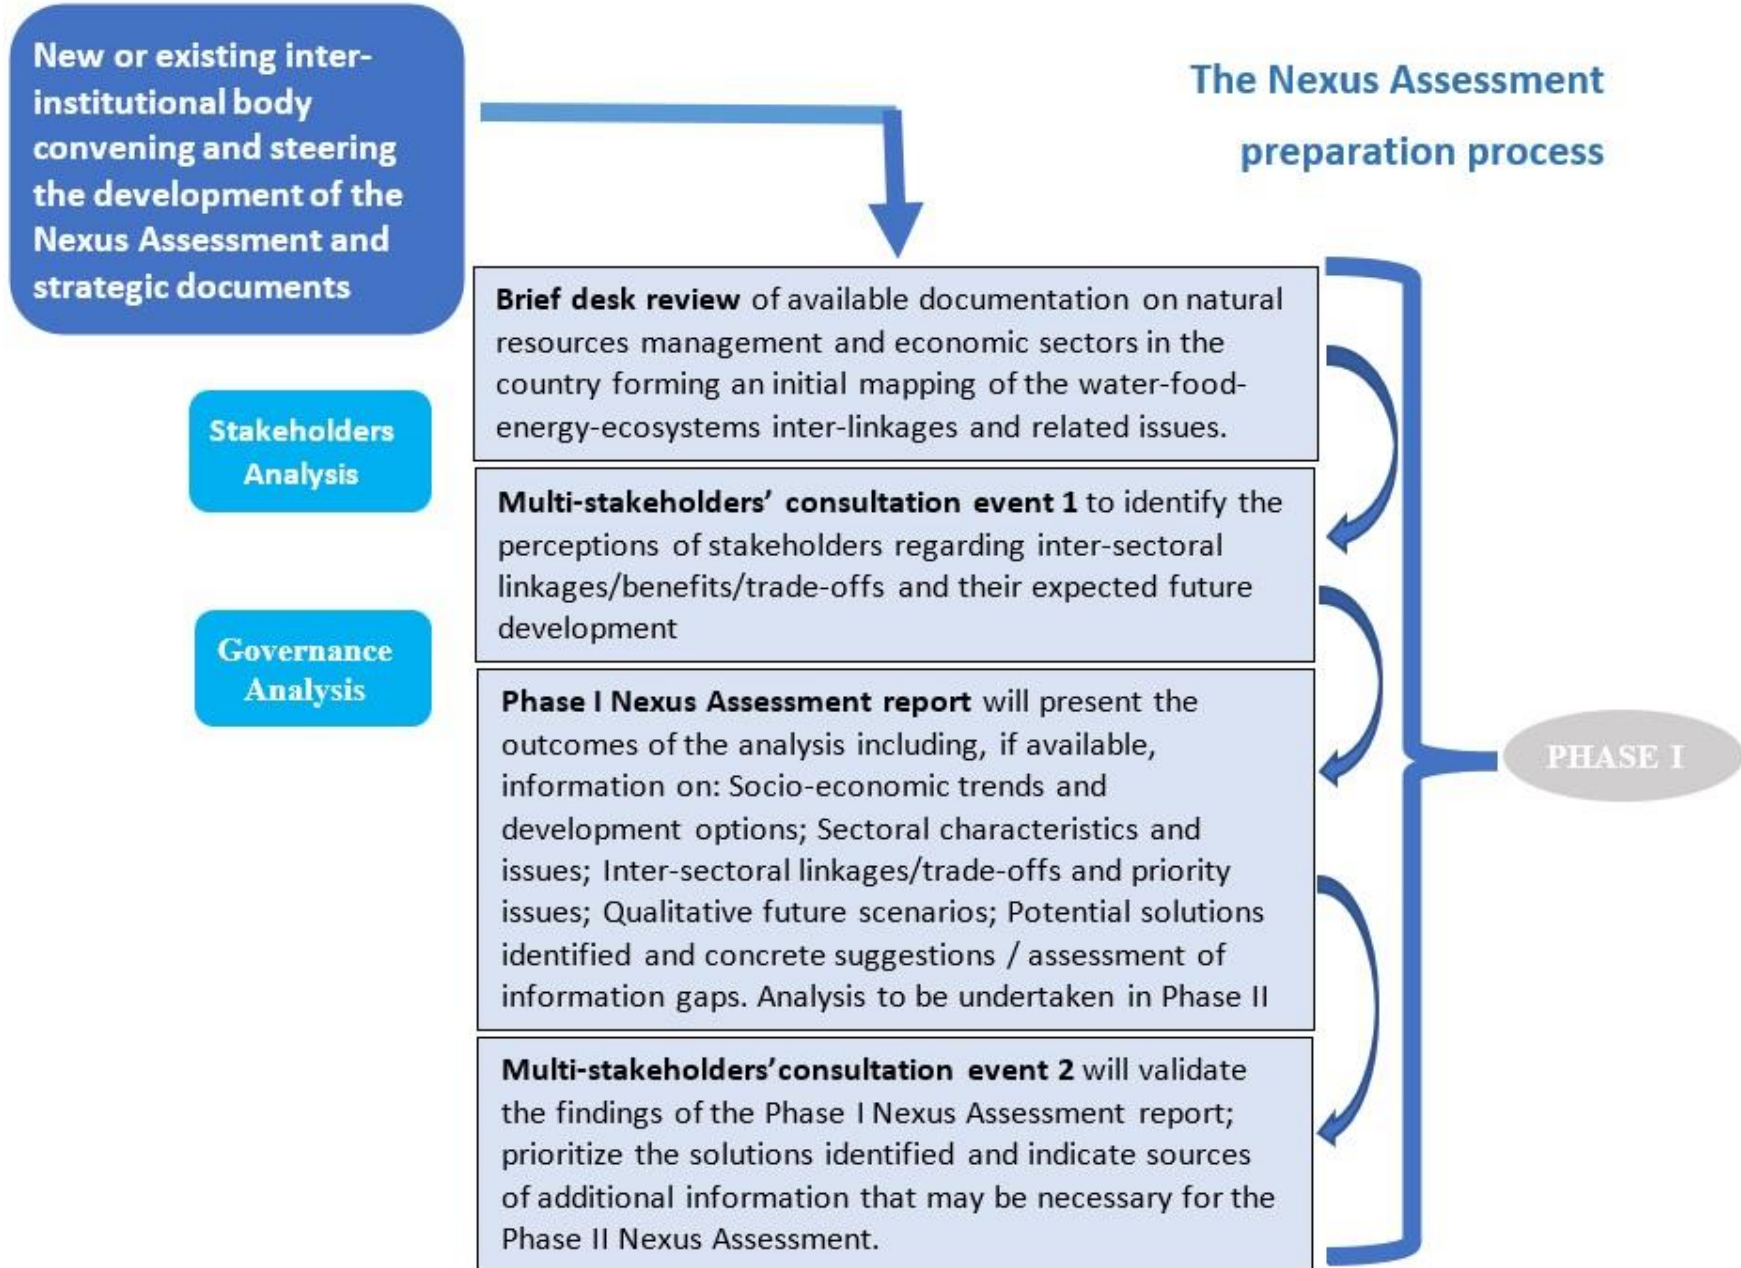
New or existing inter-institutional body convening and steering the development of the Nexus Assessment and strategic documents

The Nexus Assessment preparation process

Stakeholders Analysis

Governance Analysis

**Brief desk review** of available documentation on natural resources management and economic sectors in the country forming an initial mapping of the water-food-energy-ecosystems inter-linkages and related issues.

**Multi-stakeholders' consultation event 1** to identify the perceptions of stakeholders regarding inter-sectoral linkages/benefits/trade-offs and their expected future development

**Phase I Nexus Assessment report** will present the outcomes of the analysis including, if available, information on: Socio-economic trends and development options; Sectoral characteristics and issues; Inter-sectoral linkages/trade-offs and priority issues; Qualitative future scenarios; Potential solutions identified and concrete suggestions / assessment of information gaps. Analysis to be undertaken in Phase II

**Multi-stakeholders'consultation event 2** will validate the findings of the Phase I Nexus Assessment report; prioritize the solutions identified and indicate sources of additional information that may be necessary for the Phase II Nexus Assessment.

PHASE I